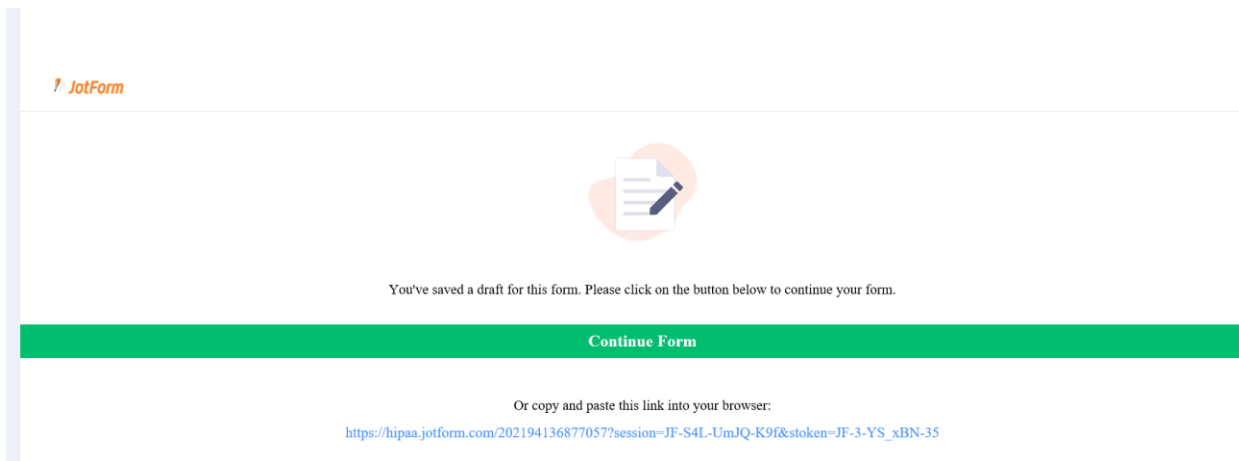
JotForm

You've saved a draft for this form. Please click on the button below to continue your form.

Continue Form

Or copy and paste this link into your browser:

https://hipaa.jotform.com/202194136877057?session=JF-S4L-UmJQ-K9f&stoken=JF-3-YS_xBN-35